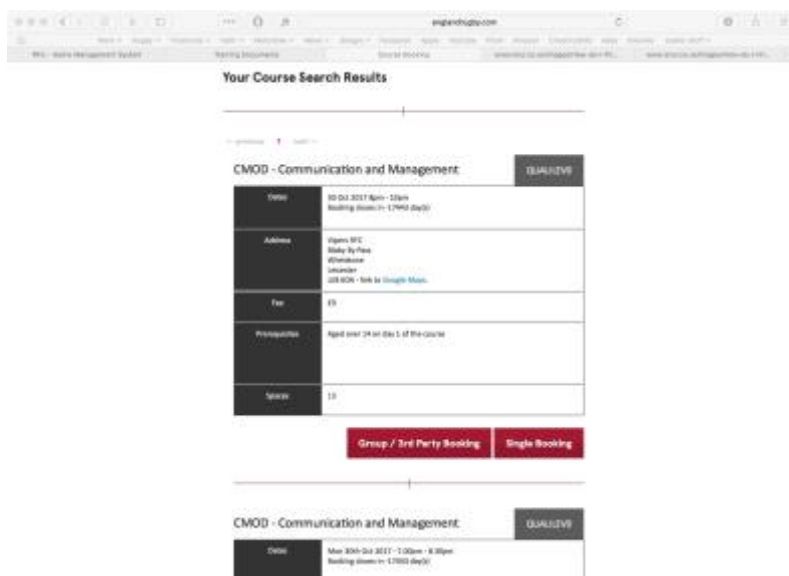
englandrugby.com

Your Course Search Results

CMOD - Communication and Management

QUALIZVO

| Dates | 30 Oct 2017 8pm - 10pm Booking closes in: 17993 day(s) |
|---|---|
| Address | Vipers RFC Blaby By Pass Whetstone Leicester LE8 6DN - link to Google Maps |
| Fee | £5 |
| Prerequisites | Aged over 14 on day 1 of the course |
| Spaces | 13 |

Group / 3rd Party Booking

Single Booking

CMOD - Communication and Management

QUALIZVO

| Dates | Mon 30th Oct 2017 - 7:00pm - 8:30pm Booking closes in: 17993 day(s) |
|---|---|